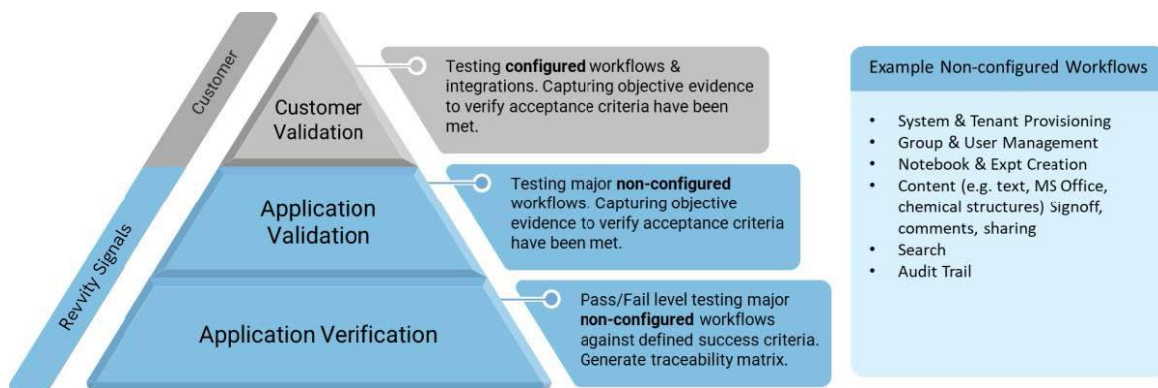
Customer

Revvity Signals

Customer Validation

Testing **configured** workflows & integrations. Capturing objective evidence to verify acceptance criteria have been met.

Application Validation

Testing major **non-configured** workflows. Capturing objective evidence to verify acceptance criteria have been met.

Application Verification

Pass/Fail level testing major **non-configured** workflows against defined success criteria. Generate traceability matrix.

Example Non-configured Workflows

- System & Tenant Provisioning
- Group & User Management
- Notebook & Expt Creation
- Content (e.g. text, MS Office, chemical structures) Signoff, comments, sharing
- Search
- Audit Trail